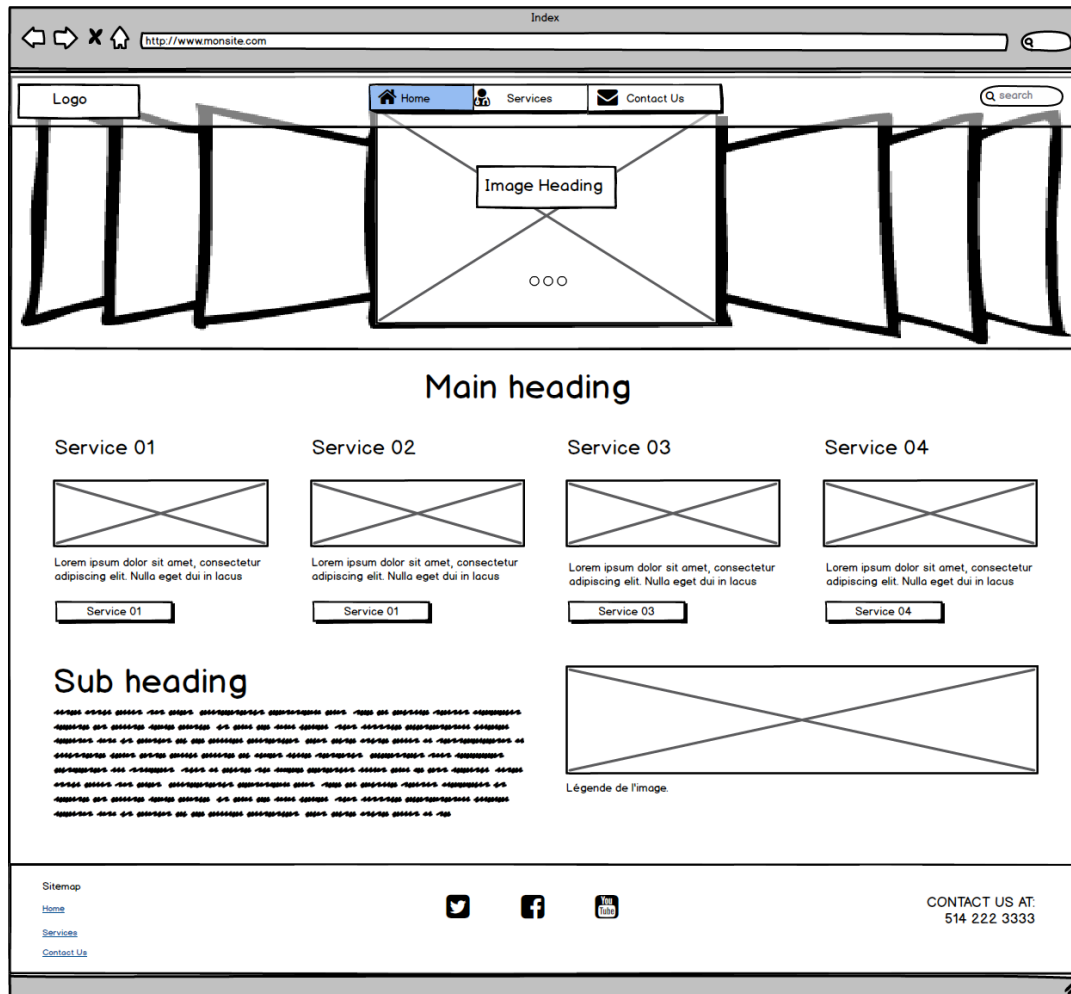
Index

http://www.monsite.com

Logo

Home Services Contact Us

search

Image Heading

Main heading

Service 01

Lorem ipsum dolor sit amet, consectetur adipiscing elit. Nulla eget dui in lacus

Service 01

Service 02

Lorem ipsum dolor sit amet, consectetur adipiscing elit. Nulla eget dui in lacus

Service 01

Service 03

Lorem ipsum dolor sit amet, consectetur adipiscing elit. Nulla eget dui in lacus

Service 03

Service 04

Lorem ipsum dolor sit amet, consectetur adipiscing elit. Nulla eget dui in lacus

Service 04

Sub heading

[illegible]

Légende de l'image.

Sitemap

Home

Services

Contact Us

You Tube

CONTACT US AT:
514 222 3333